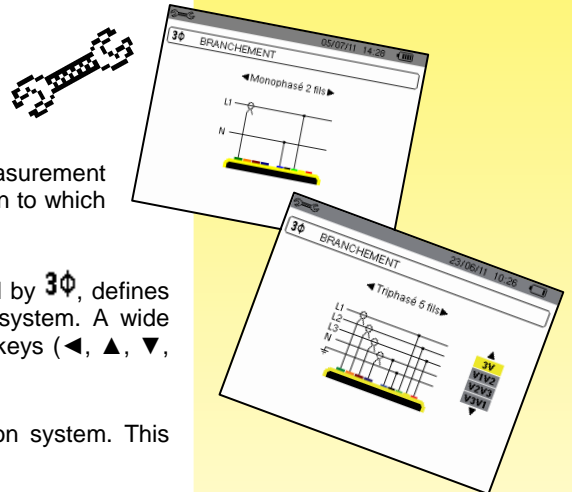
asurement
n to which

l by $3\Phi$, defines
system. A wide
keys (◄, ▲, ▼,

on system. This

3Φ BRANCHEMENT 05/07/11 14:28
◄Monophasé 2 fils►
L1
N

3Φ BRANCHEMENT 23/06/11 10:26
◄Triphasé 5 fils►
L1
L2
L3
N
3V
V1V2
V2V3
V3V1